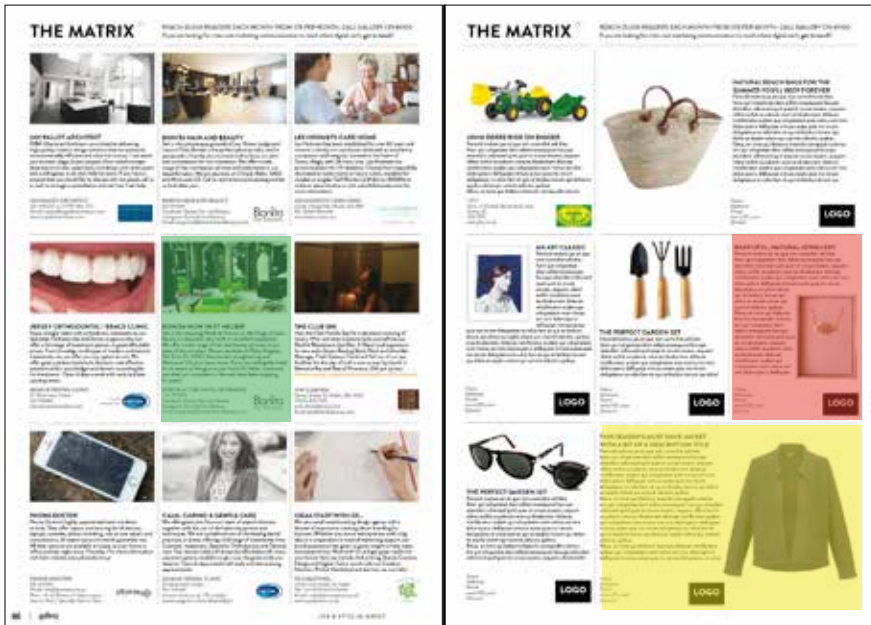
THE MATRIX

THE MATRIX

DM BALLOT ARCHITECT

BONITA HAIR AND BEAUTY

LES VIOLANTS CARE HOME

Bonita

JERSEY ORTHODONTIC / BRACE CLINIC

BONITA NOW IN ST HELIER

Bonita

THE CLUB SPA

PHONE DOCTOR

CALM, CARING & GENTLE CARE

IDEAS START WITH US...

JOHN DEERE RIDE ON DIGGER

NATURAL BEACH BAGS FOR THE SUMMER

LOGO

AN ART CLASSIC

THE PERFECT GARDEN SET

BEAUTIFUL NATURAL JEWELLERY

LOGO

LOGO

LOGO

THE PERFECT GARDEN SET

THE SEASON'S MUST HAVE JACKET

LOGO

LOGO

86 | gallery